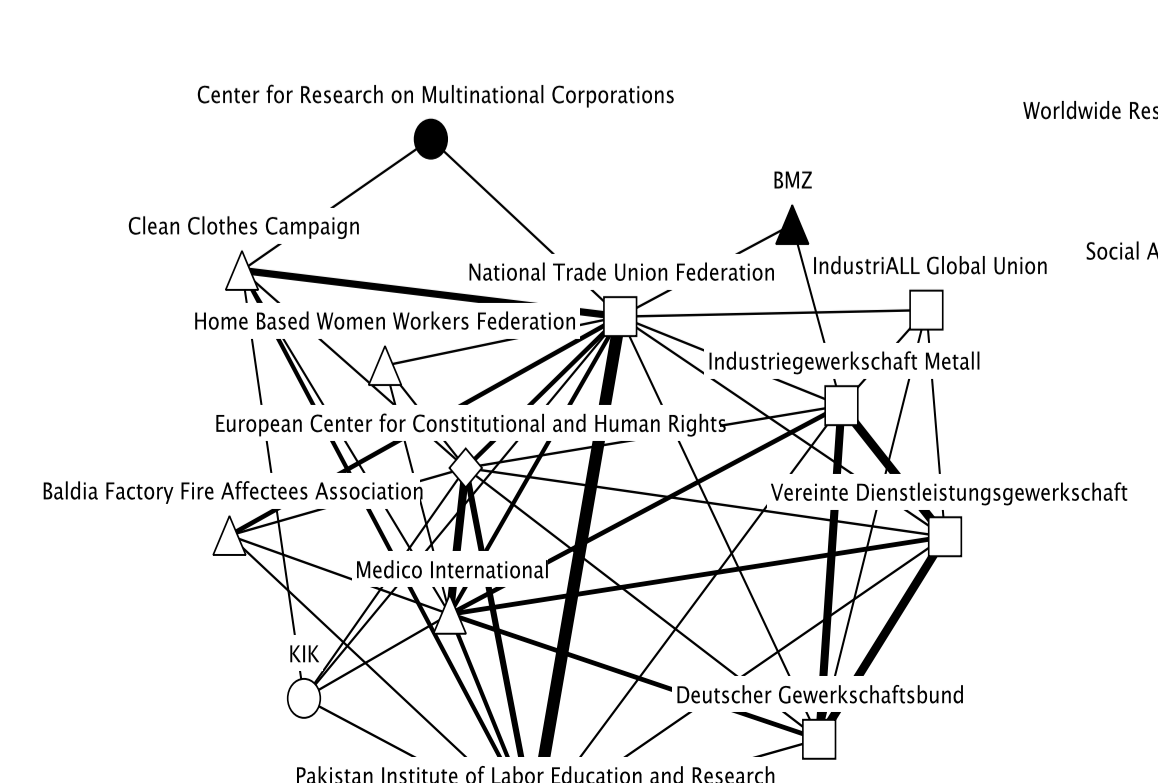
Center for Research on Multinational Corporations

Worldwide Res

BMZ

Clean Clothes Campaign

Social A

National Trade Union Federation

IndustriALL Global Union

Home Based Women Workers Federation

Industriegewerkschaft Metall

European Center for Constitutional and Human Rights

Baldia Factory Fire Affectees Association

Vereinte Dienstleistungsgewerkschaft

Medico International

KIK

Deutscher Gewerkschaftsbund

Pakistan Institute of Labor Education and Research